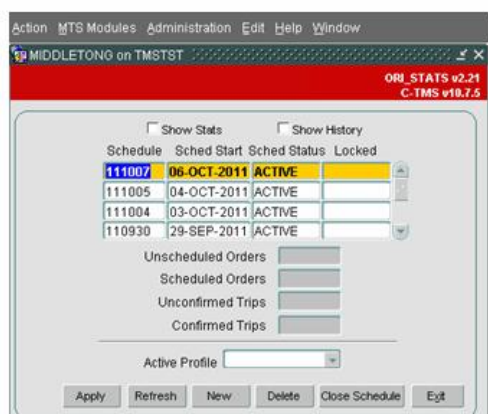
Action MTS Modules Administration Edit Help Window

MIDDLETONG on TMSTST

ORI_STATS v2.21
C-TMS v10.7.5

Show Stats Show History

| Schedule | Sched Start | Sched Status | Locked |
|---|---|---|---|
| 111007 | 06-OCT-2011 | ACTIVE | |
| 111005 | 04-OCT-2011 | ACTIVE | |
| 111004 | 03-OCT-2011 | ACTIVE | |
| 110930 | 29-SEP-2011 | ACTIVE | |

Unscheduled Orders
Scheduled Orders
Unconfirmed Trips
Confirmed Trips

Active Profile

Apply Refresh New Delete Close Schedule Exit